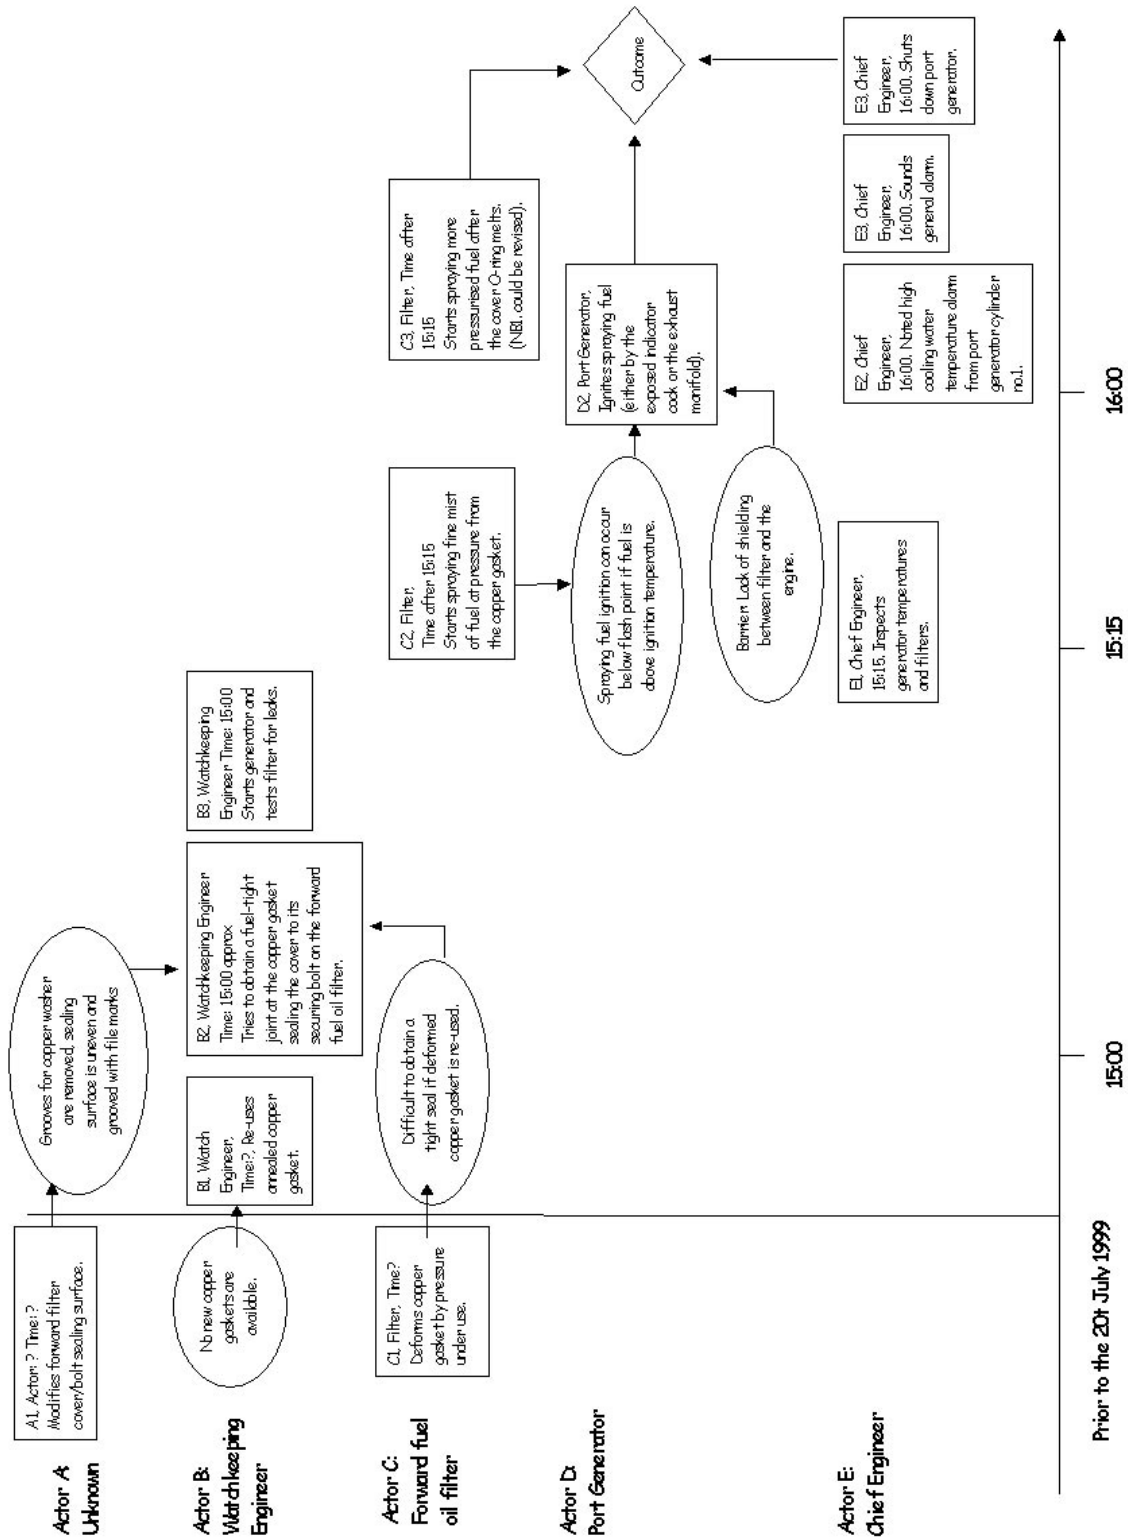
Actor A: Unknown

A1, Actor: ? Time: ? Modifies forward filter cover/bolt sealing surface.

Grooves for copper washer are removed, sealing surface is uneven and grooved with file marks

Actor B: Watchkeeping Engineer

No new copper gaskets are available.

B1, Watch Engineer, Time:?, Re-uses annealed copper gasket.

B2, Watchkeeping Engineer Time: 15:00 approx Tries to obtain a fuel-tight joint at the copper gasket sealing the cover to its securing bolt on the forward fuel oil filter.

B3, Watchkeeping Engineer Time: 15:00 Starts generator and tests filter for leaks.

Actor C: Forward fuel oil filter

C1, Filter, Time? Deforms copper gasket by pressure under use.

Difficult to obtain a tight seal if deformed copper gasket is re-used.

C2, Filter, Time after 15:15 Starts spraying fine mist of fuel at pressure from the copper gasket.

C3, Filter, Time after 15:15 Starts spraying more pressurised fuel after the cover O-ring melts. (NB1. could be revised).

Actor D: Port Generator

Spraying fuel ignition can occur below flash point if fuel is above ignition temperature.

Barrier: Lack of shielding between filter and the engine.

D2, Port Generator, Ignites spraying fuel (either by the exposed indicator cock or the exhaust manifold).

Outcome

Actor E: Chief Engineer

E1, Chief Engineer, 15:15, Inspects generator temperatures and filters.

E2, Chief Engineer, 16:00. Noted high cooling water temperature alarm from port generator cylinder no.1.

E3, Chief Engineer, 16:00. Sounds general alarm.

E3, Chief Engineer, 16:00. Shuts down port generator.

Prior to the 20t July 1999

15:00

15:15

16:00